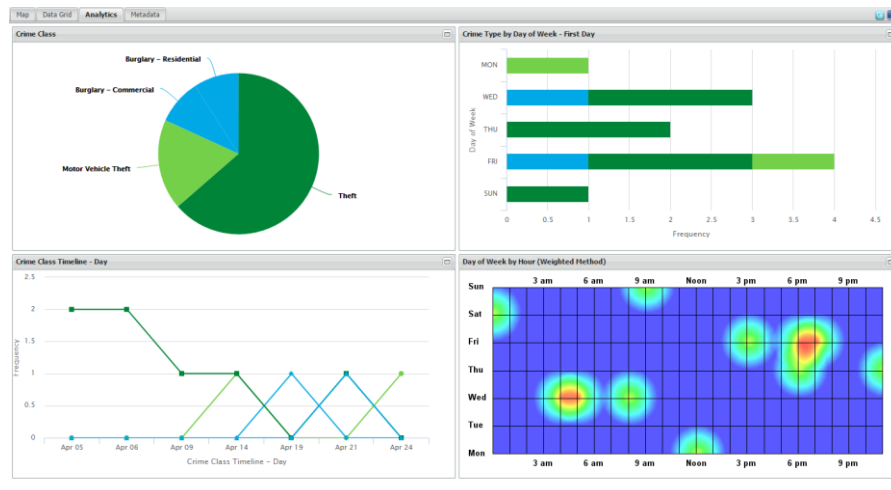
Map | Data Grid | Analytics | Metadata

Crime Class

Burglary – Residential
Burglary – Commercial
Motor Vehicle Theft
Theft

Crime Type by Day of Week - First Day

MON
WED
THU
FRI
SUN

Day of Week

0 0.5 1 1.5 2 2.5 3 3.5 4 4.5
Frequency

Crime Class Timeline - Day

2.5
2
1.5
1
0.5
0

Frequency

Apr 05 Apr 06 Apr 09 Apr 14 Apr 19 Apr 21 Apr 24
Crime Class Timeline – Day

Day of Week by Hour (Weighted Method)

3 am 6 am 9 am Noon 3 pm 6 pm 9 pm

Sun
Sat
Fri
Thu
Wed
Tue
Mon

3 am 6 am 9 am Noon 3 pm 6 pm 9 pm